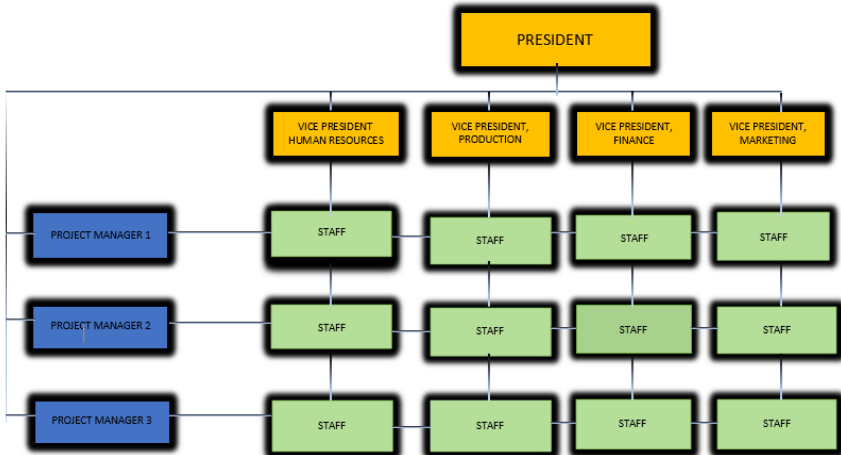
PRESIDENT

VICE PRESIDENT HUMAN RESOURCES

VICE PRESIDENT, PRODUCTION

VICE PRESIDENT, FINANCE

VICE PRESIDENT, MARKETING

PROJECT MANAGER 1

STAFF

STAFF

STAFF

STAFF

PROJECT MANAGER 2

STAFF

STAFF

STAFF

STAFF

PROJECT MANAGER 3

STAFF

STAFF

STAFF

STAFF